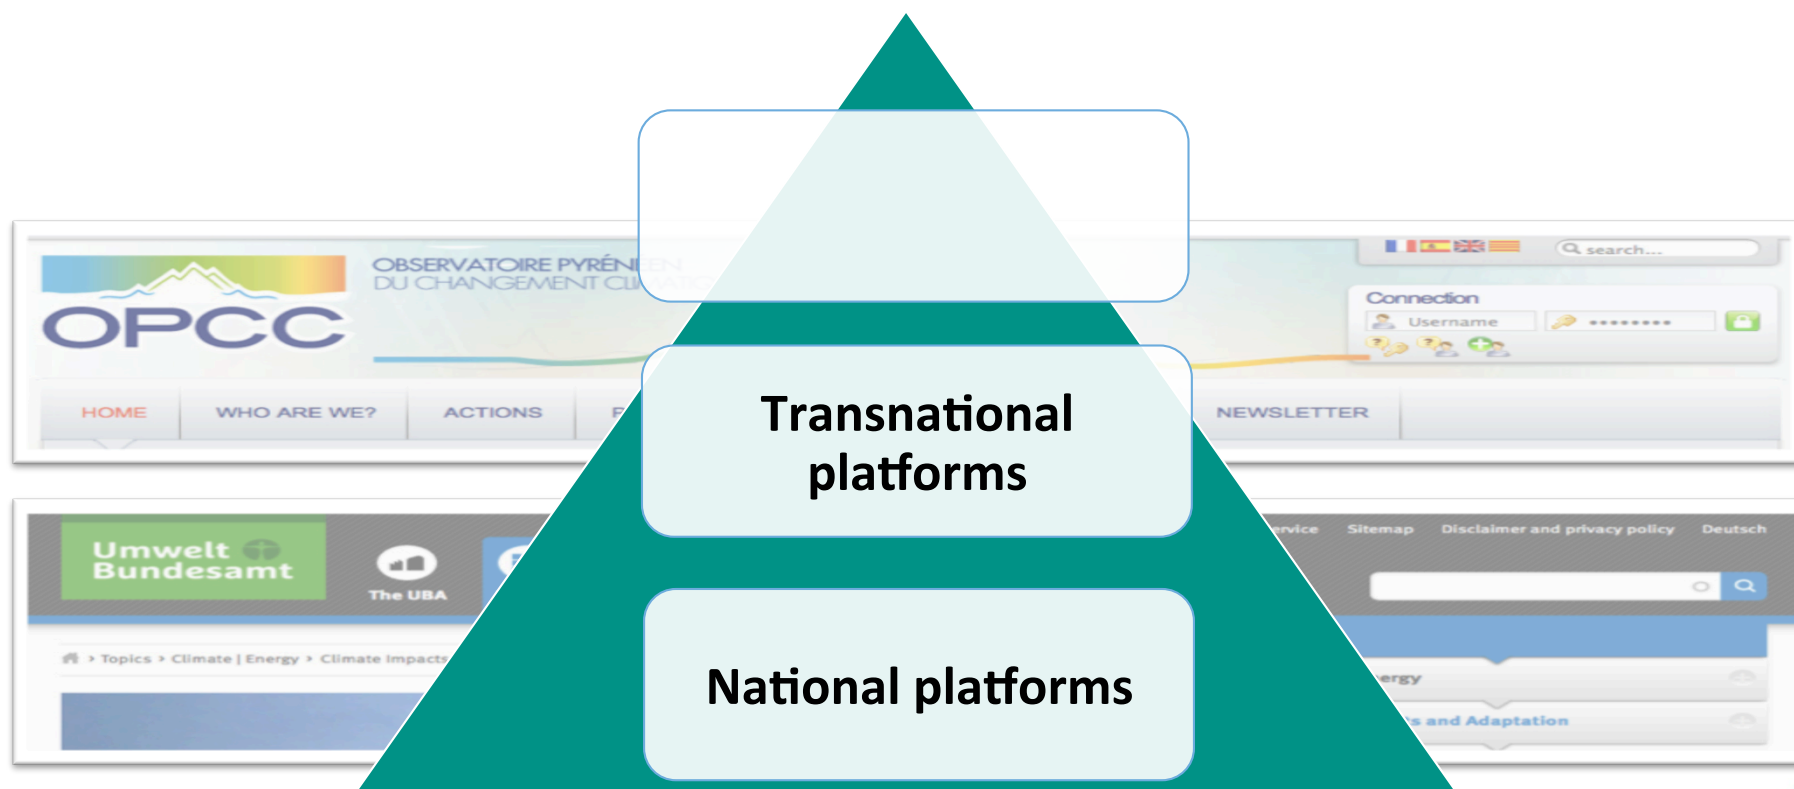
OPCC

OBSERVATOIRE PYRÉNÉEN DU CHANGEMENT CLIMATIQUE

search...

Connection

Username

•••••••••

HOME

WHO ARE WE?

ACTIONS

NEWSLETTER

Transnational platforms

Umwelt Bundesamt

The UBA

Sitemap

Disclaimer and privacy policy

Deutsch

Topics > Climate | Energy > Climate Impacts

ergy

s and Adaptation

National platforms